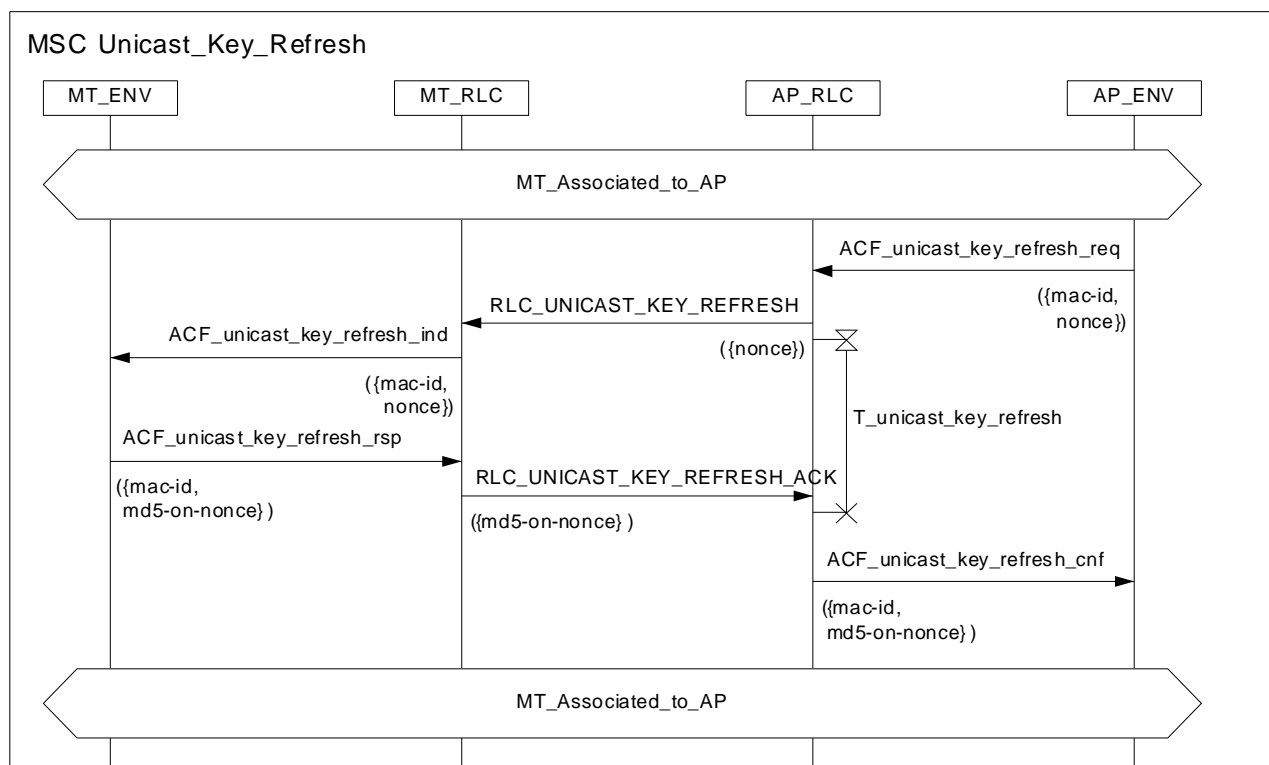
MSC Unicast_Key_Refresh

MT_ENV

MT_RLC

AP_RLC

AP_ENV

MT_Associated_to_AP

ACF_unicast_key_refresh_req

({mac-id, nonce})

RLC_UNICAST_KEY_REFRESH

({nonce})

ACF_unicast_key_refresh_ind

({mac-id, nonce})

T_unicast_key_refresh

ACF_unicast_key_refresh_rsp

({mac-id, md5-on-nonce} )

RLC_UNICAST_KEY_REFRESH_ACK

({md5-on-nonce} )

ACF_unicast_key_refresh_cnf

({mac-id, md5-on-nonce} )

MT_Associated_to_AP